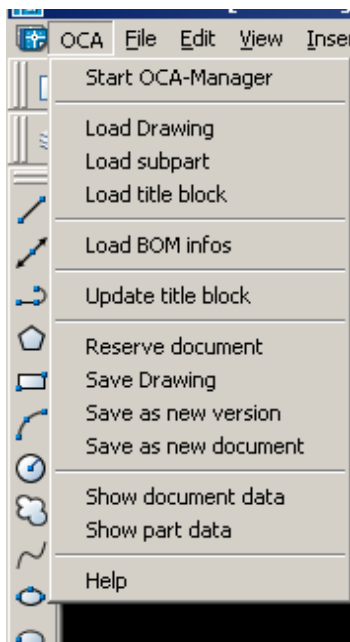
OCA File Edit View Inse

Start OCA-Manager

Load Drawing
Load subpart
Load title block

Load BOM infos

Update title block

Reserve document
Save Drawing
Save as new version
Save as new document

Show document data
Show part data

Help